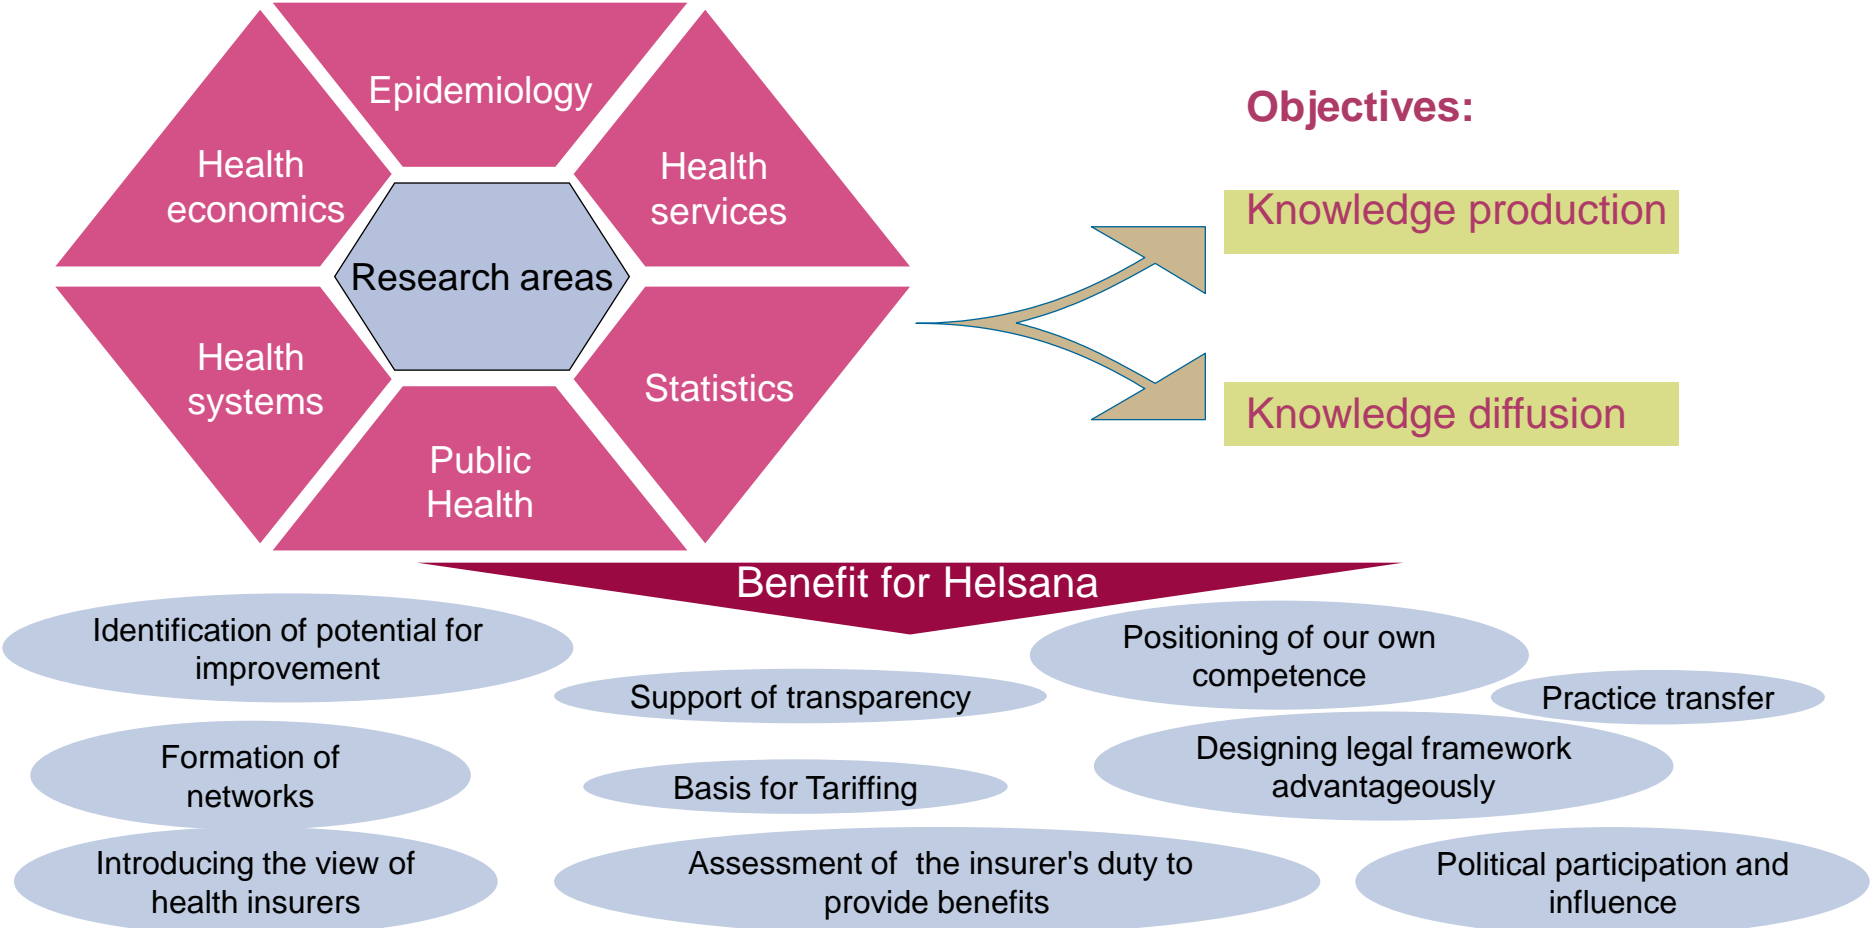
Epidemiology

Health economics

Health services

Research areas

Health systems

Statistics

Public Health

Objectives:

Knowledge production

Knowledge diffusion

Benefit for Helsana

Identification of potential for improvement

Positioning of our own competence

Support of transparency

Practice transfer

Formation of networks

Designing legal framework advantageously

Basis for Tariffing

Introducing the view of health insurers

Assessment of the insurer's duty to provide benefits

Political participation and influence